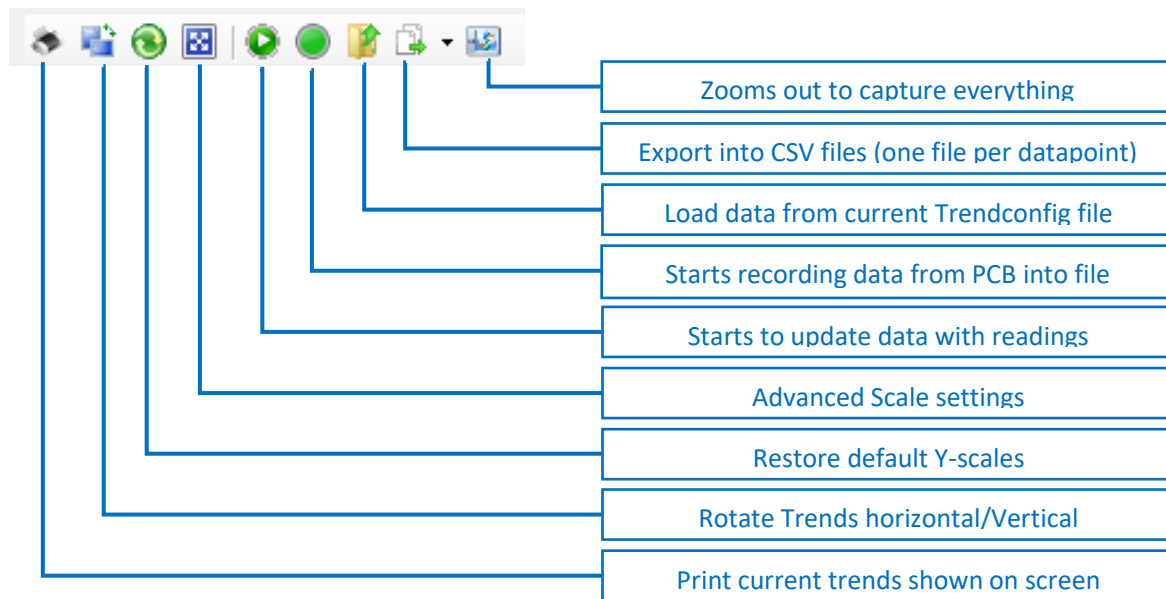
Zooms out to capture everything

Export into CSV files (one file per datapoint)

Load data from current Trendconfig file

Starts recording data from PCB into file

Starts to update data with readings

Advanced Scale settings

Restore default Y-scales

Rotate Trends horizontal/Vertical

Print current trends shown on screen